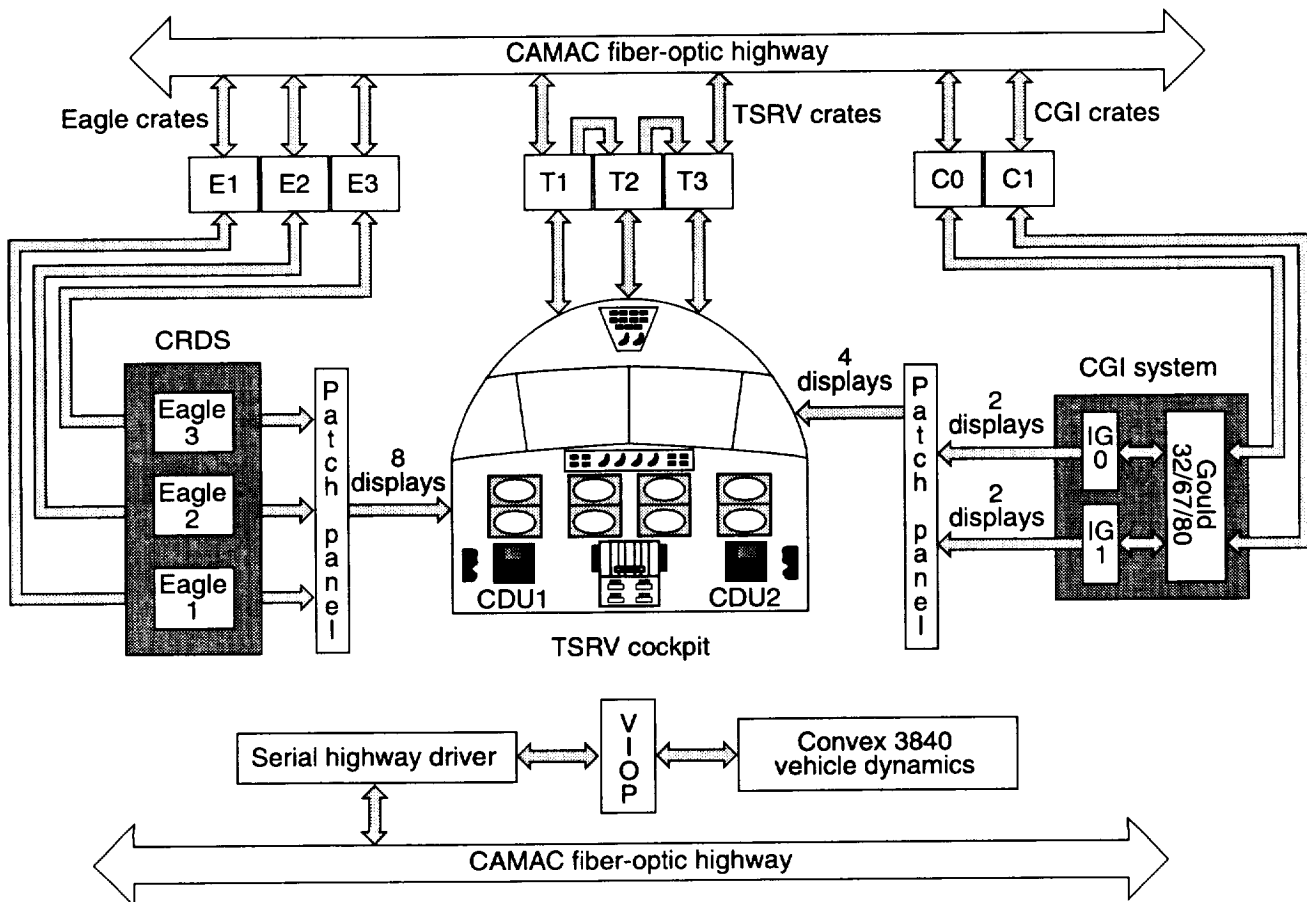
CAMAC fiber-optic highway

Eagle crates

TSRV crates

CGI crates

E1 E2 E3

T1 T2 T3

C0 C1

CRDS

Eagle 3

Eagle 2

Eagle 1

Patch panel

8 displays

4 displays

Patch panel

CGI system

2 displays

2 displays

IG 0

IG 1

Gould 32/67/80

CDU1

CDU2

TSRV cockpit

Serial highway driver

VIOP

Convex 3840 vehicle dynamics

CAMAC fiber-optic highway